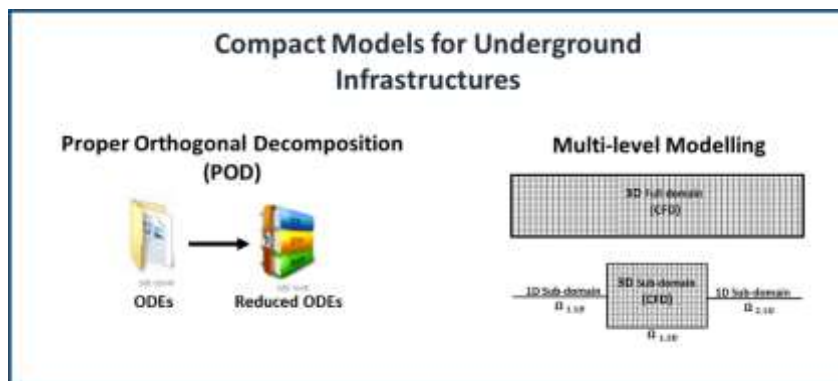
Compact Models for Underground Infrastructures

Proper Orthogonal Decomposition (POD)

ODEs

Reduced ODEs

Multi-level Modelling

3D Full domain (CFD)

1D Sub-domain $\Omega_{1,1D}$

3D Sub-domain (CFD) $\Omega_{1,3D}$

1D Sub-domain $\Omega_{2,1D}$